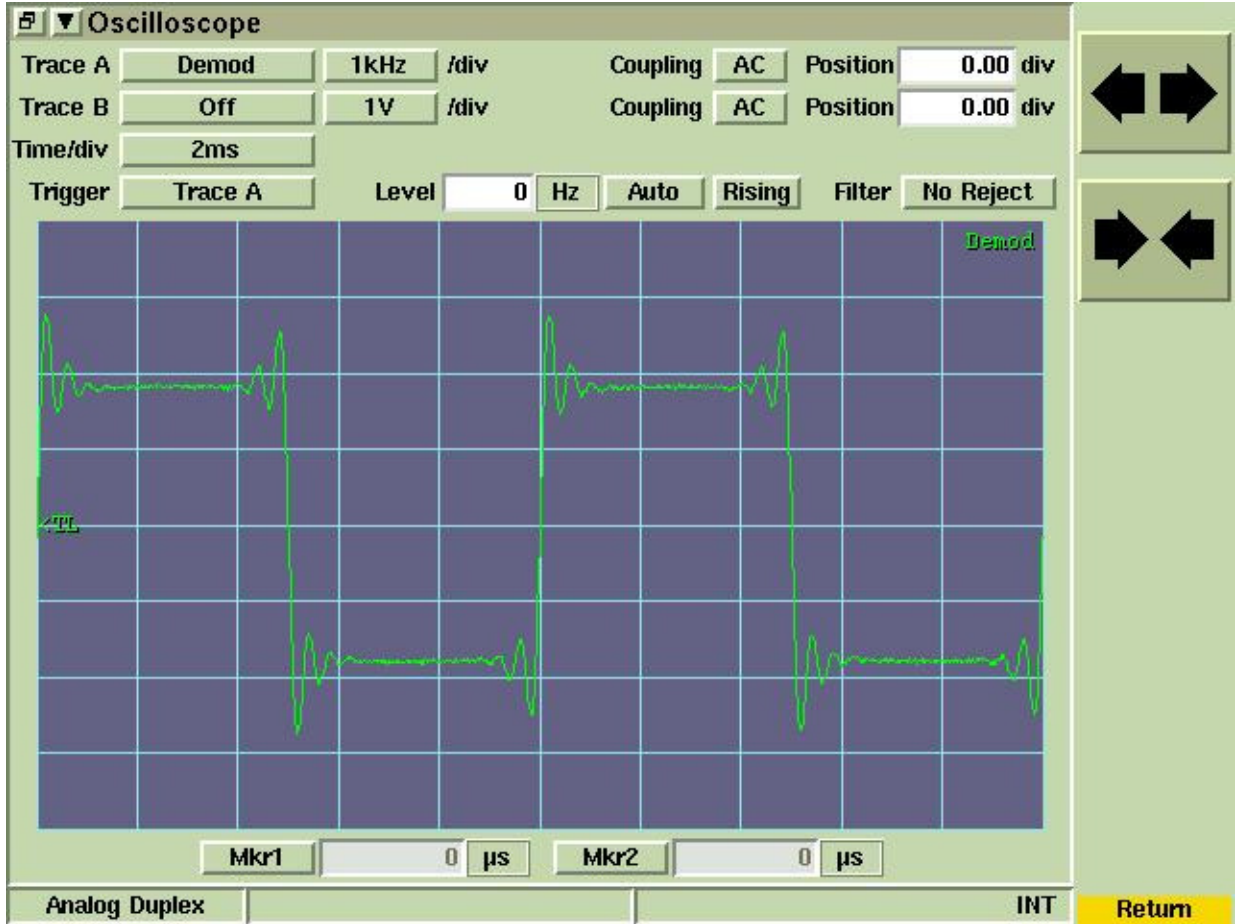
Oscilloscope

Trace A Demod 1kHz /div Coupling AC Position 0.00 div

Trace B Off 1V /div Coupling AC Position 0.00 div

Time/div 2ms

Trigger Trace A Level 0 Hz Auto Rising Filter No Reject

Demod

<TL

Mkr1 0 µs Mkr2 0 µs

Analog Duplex INT

Return